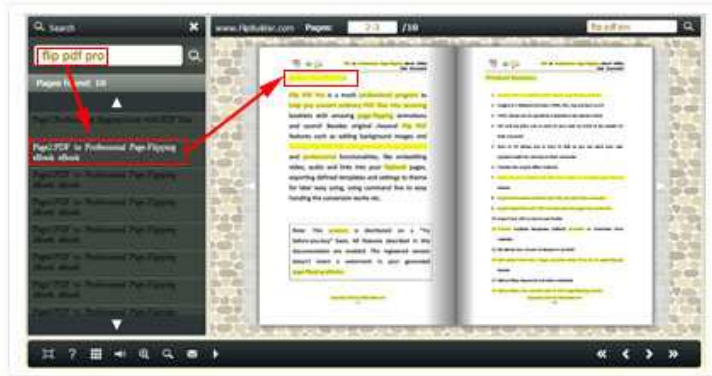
Search

flip pdf pro

Pages found: 10

Page2:PDF to Professional Page Flipping eBook eBook

www.fliphtml5.com Pages: 2-3 /10 flip pdf pro

Product Introduction

Flip PDF Pro is a much professional program to help you convert ordinary PDF files into amazing booklets with amazing page-flipping animation and sound! Besides original inbound PDF file features such as adding background images and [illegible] and professional functionalities, like embedding video, audio and links into your flipbook pages, exporting defined templates and settings to theme for later easy using, using command line to easy handling the conversion works etc.

Note: This product is distributed on a "try before you buy" basis. All features described in this documentation are enabled. The registered version doesn't insert a watermark in your generated page flipping eBooks.

Product Features